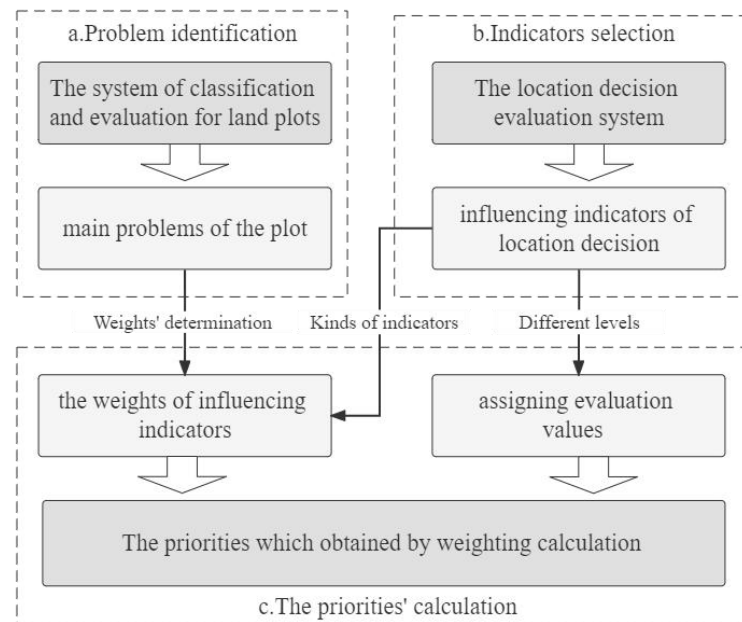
a.Problem identification

The system of classification and evaluation for land plots

main problems of the plot

b.Indicators selection

The location decision evaluation system

influencing indicators of location decision

Weights' determination

Kinds of indicators

Different levels

the weights of influencing indicators

assigning evaluation values

The priorities which obtained by weighting calculation

c.The priorities' calculation